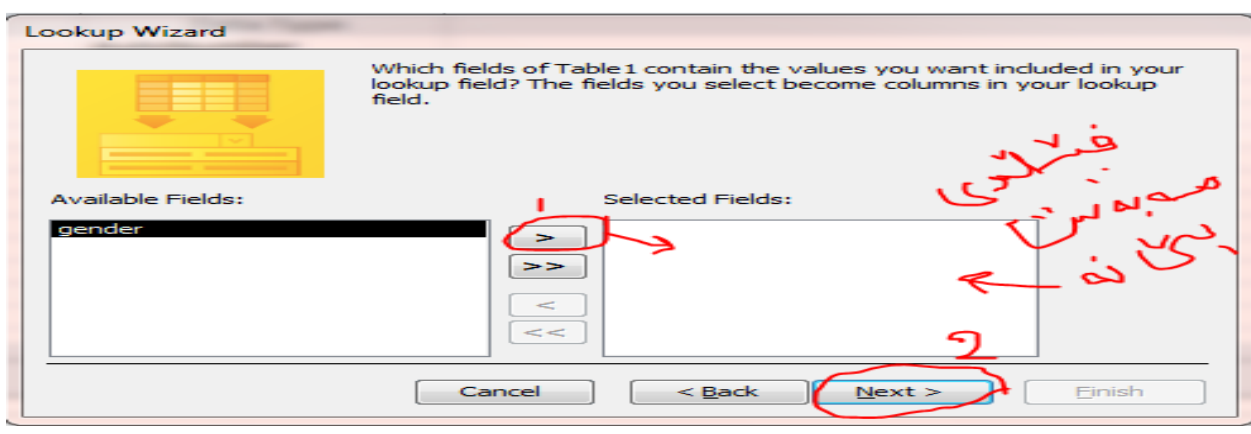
Lookup Wizard

Which fields of Table1 contain the values you want included in your lookup field? The fields you select become columns in your lookup field.

Available Fields:

gender

Selected Fields:

>

>>

<

<<

1

2

فیلدی مەبەست بێ لێرە

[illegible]

Cancel

< Back

Next >

Finish